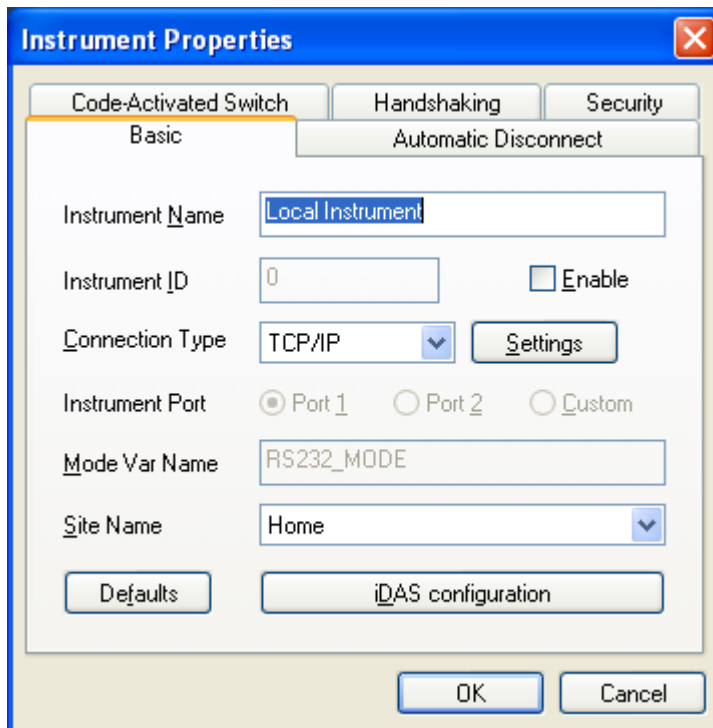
Instrument Properties

Code-Activated Switch
Handshaking
Security
Basic
Automatic Disconnect

Instrument Name
Local Instrument

Instrument ID
0
Enable

Connection Type
TCP/IP
Settings

Instrument Port
Port 1
Port 2
Custom

Mode Var Name
RS232_MODE

Site Name
Home

Defaults
iDAS configuration

OK
Cancel